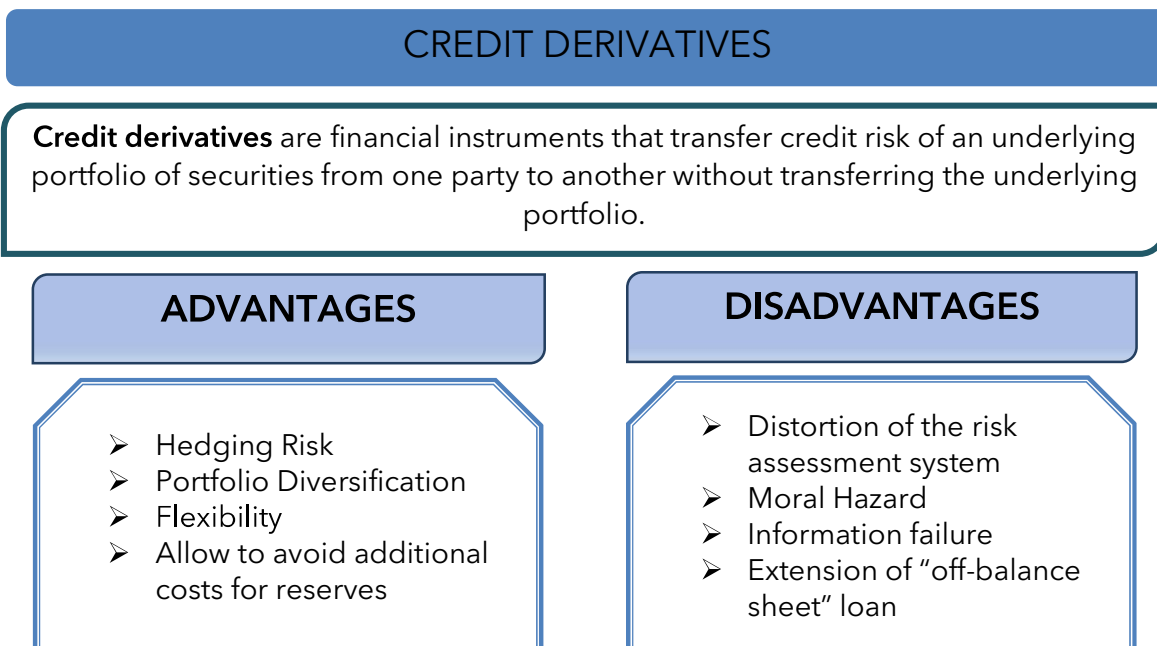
CREDIT DERIVATIVES

**Credit derivatives** are financial instruments that transfer credit risk of an underlying portfolio of securities from one party to another without transferring the underlying portfolio.

ADVANTAGES

- Hedging Risk
- Portfolio Diversification
- Flexibility
- Allow to avoid additional costs for reserves

DISADVANTAGES

- Distortion of the risk assessment system
- Moral Hazard
- Information failure
- Extension of “off-balance sheet” loan